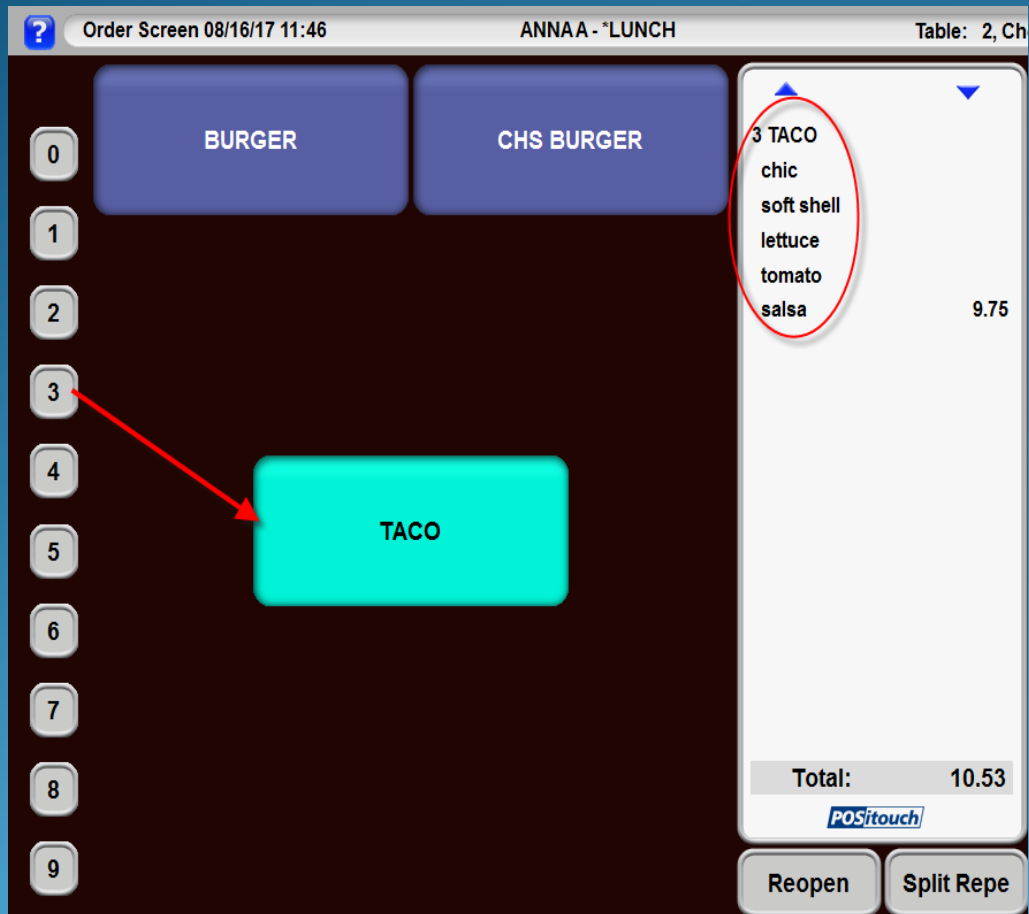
?

Order Screen 08/16/17 11:46

ANNA A - *LUNCH

Table: 2, Ch

0

1

2

3

4

5

6

7

8

9

BURGER

CHS BURGER

TACO

3 TACO
chic
soft shell
lettuce
tomato
salsa 9.75

Total: 10.53

POSitouch

Reopen

Split Repe